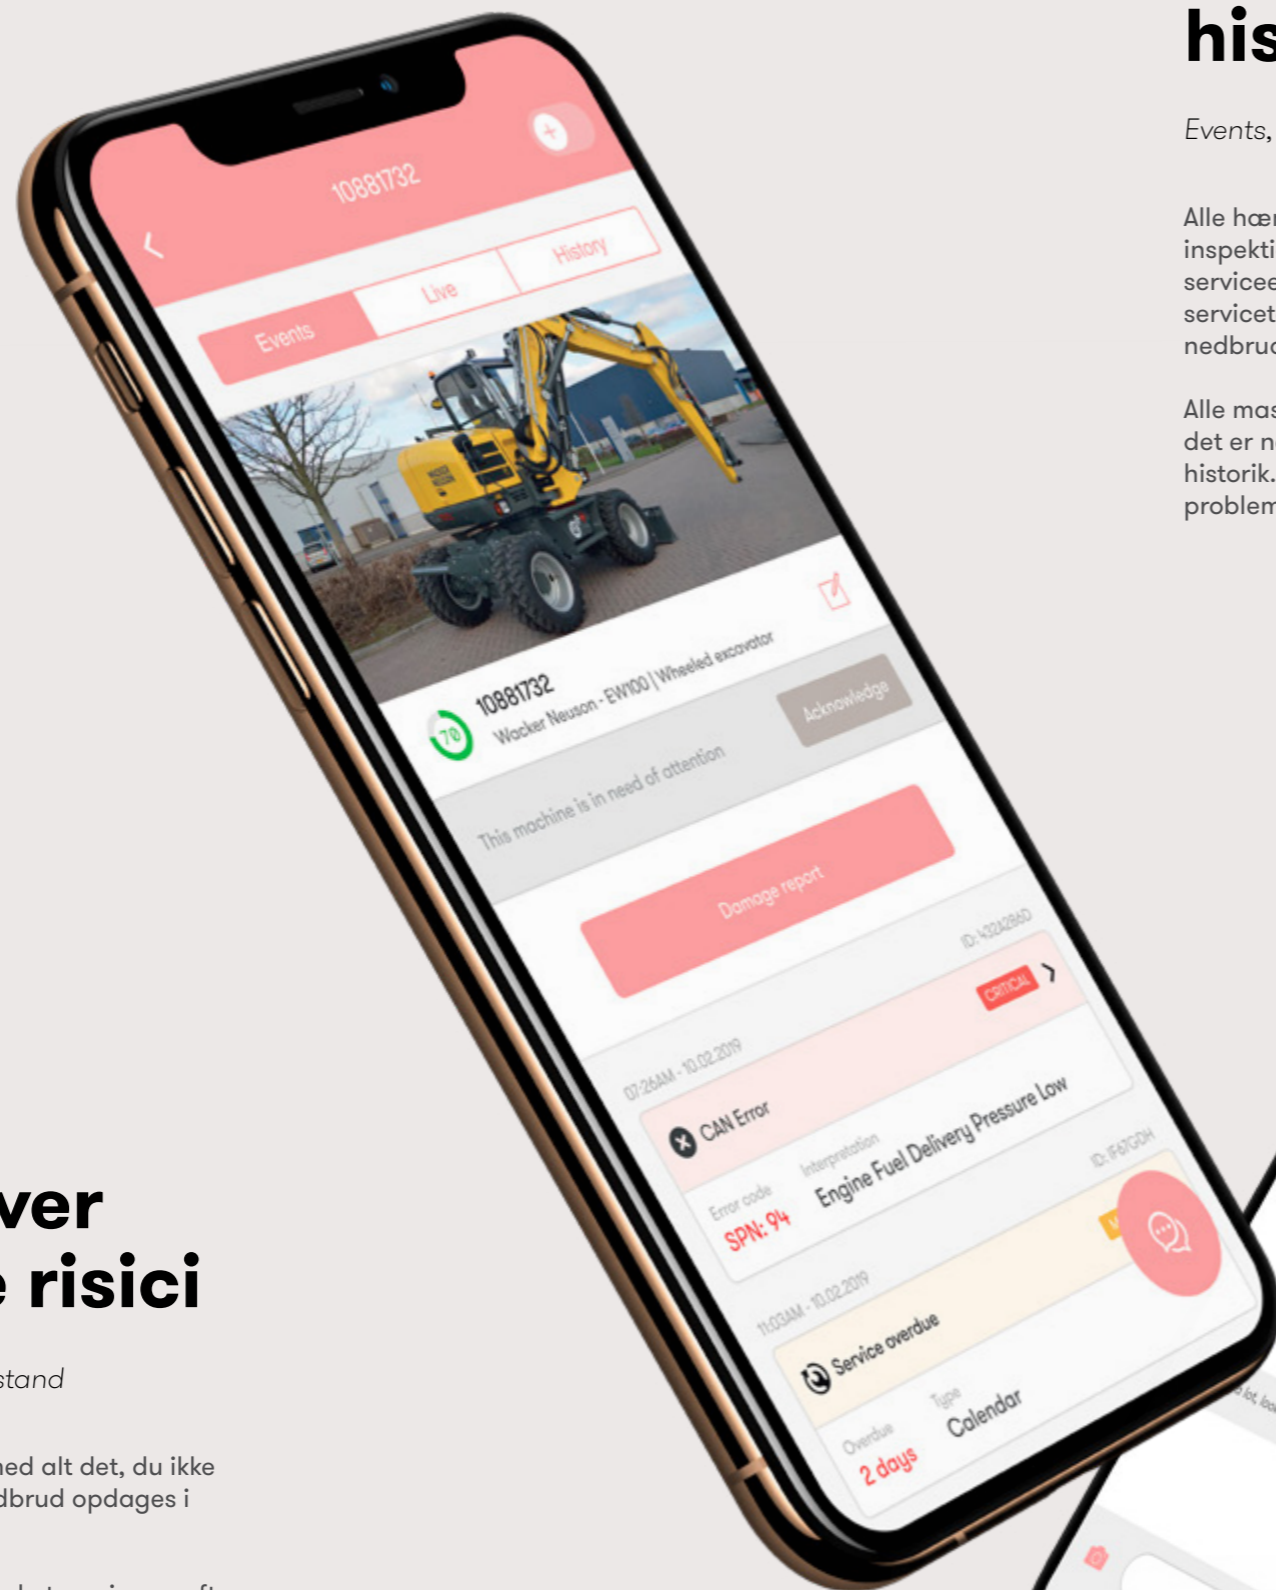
his

Events,

Alle hæ
inspekti
servicee
servicet
nedbru

Alle mas
det er n
historik.
problem

10881732

History

Live

Events

10881732
Wacker Neuson - EW100 | Wheeled excavator

70

Acknowledge

This machine is in need of attention

Damage report

ID: 43242860

CRITICAL

07:26AM - 10.02.2019

CAN Error

Error code
SPN: 94

Interpretation
Engine Fuel Delivery Pressure Low

ID: F67GDH

11:03AM - 10.02.2019

Service overdue

Overdue
2 days

Type
Calendar

ver
risici

stand

ned alt det, du ikke
dbrud opdages i